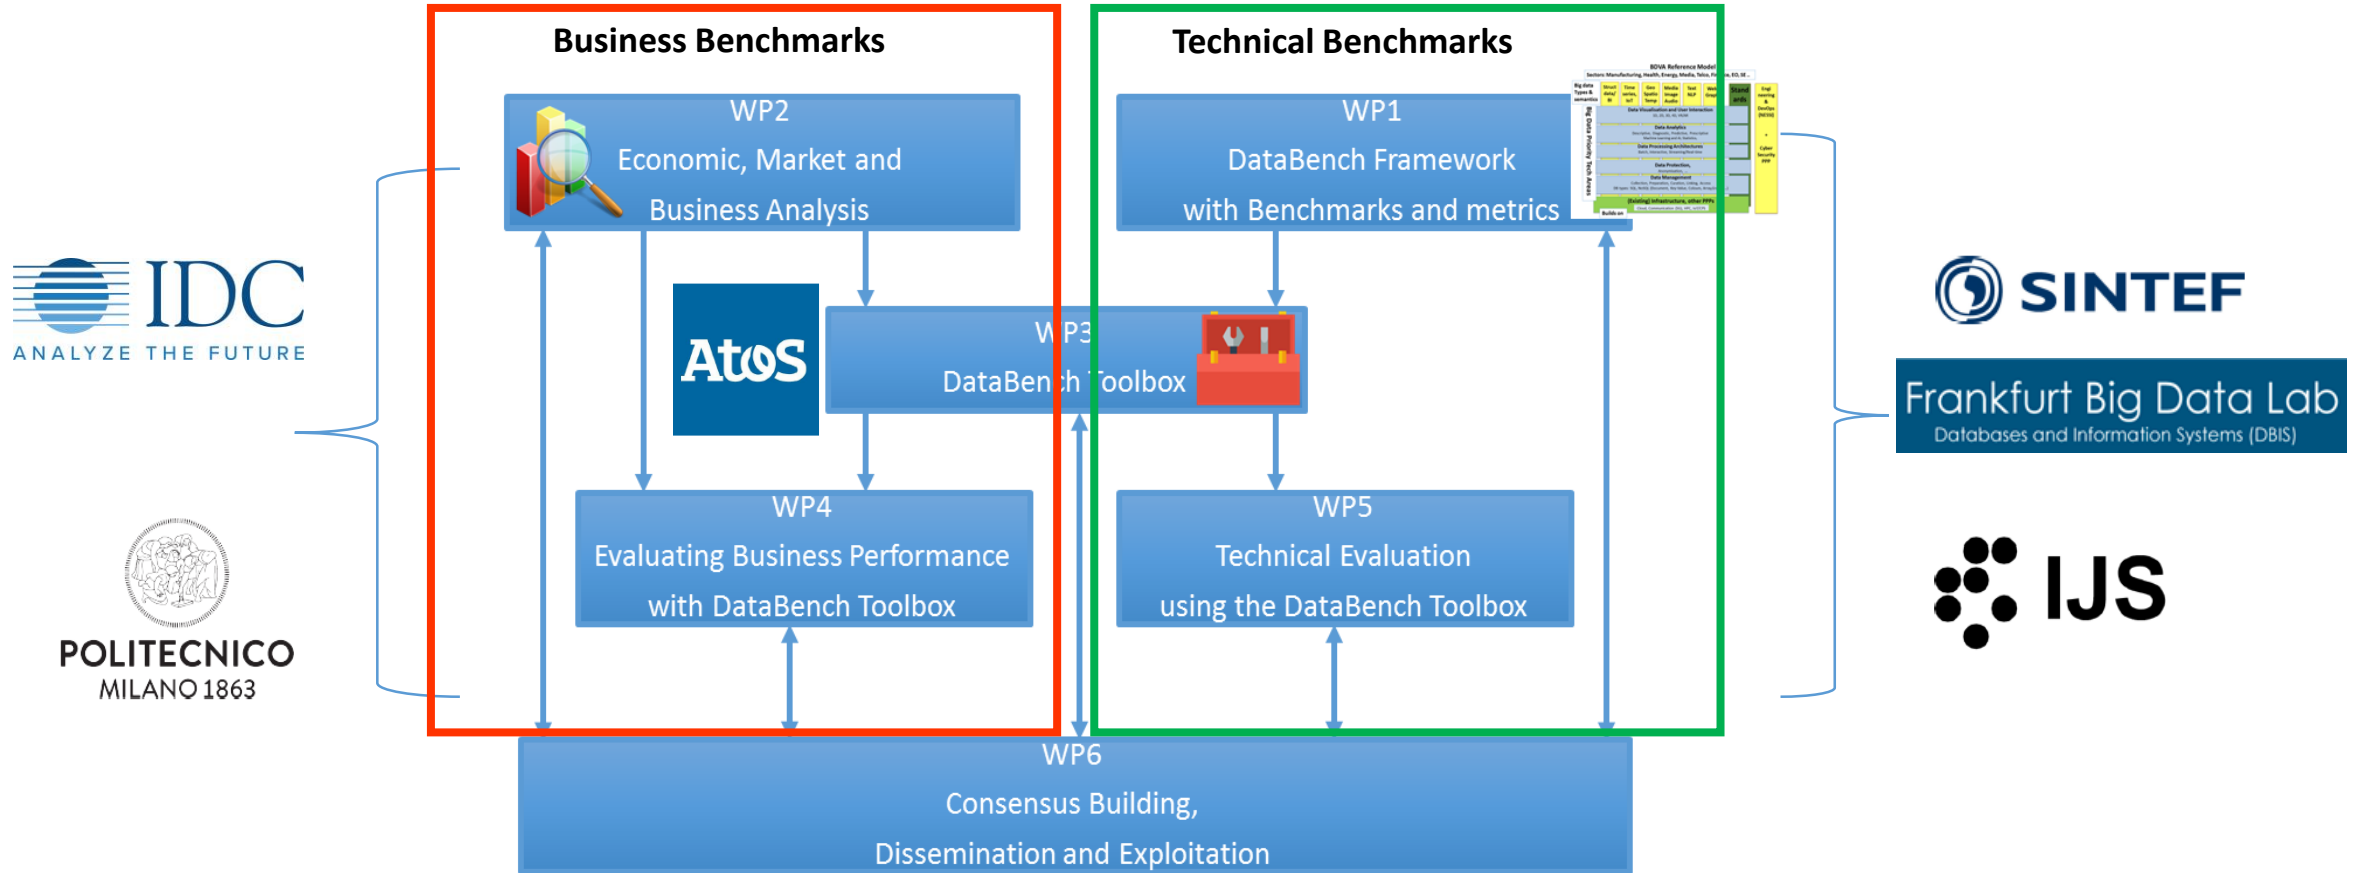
Business Benchmarks

Technical Benchmarks

WP2
Economic, Market and
Business Analysis

WP1
DataBench Framework
with Benchmarks and metrics

BDVA Reference Model

IDC
ANALYZE THE FUTURE

Atos

WP3
DataBench Toolbox

SINTEF

Frankfurt Big Data Lab
Databases and Information Systems (DBIS)

WP4
Evaluating Business Performance
with DataBench Toolbox

WP5
Technical Evaluation
using the DataBench Toolbox

POLITECNICO
MILANO 1863

IJS

WP6
Consensus Building,
Dissemination and Exploitation